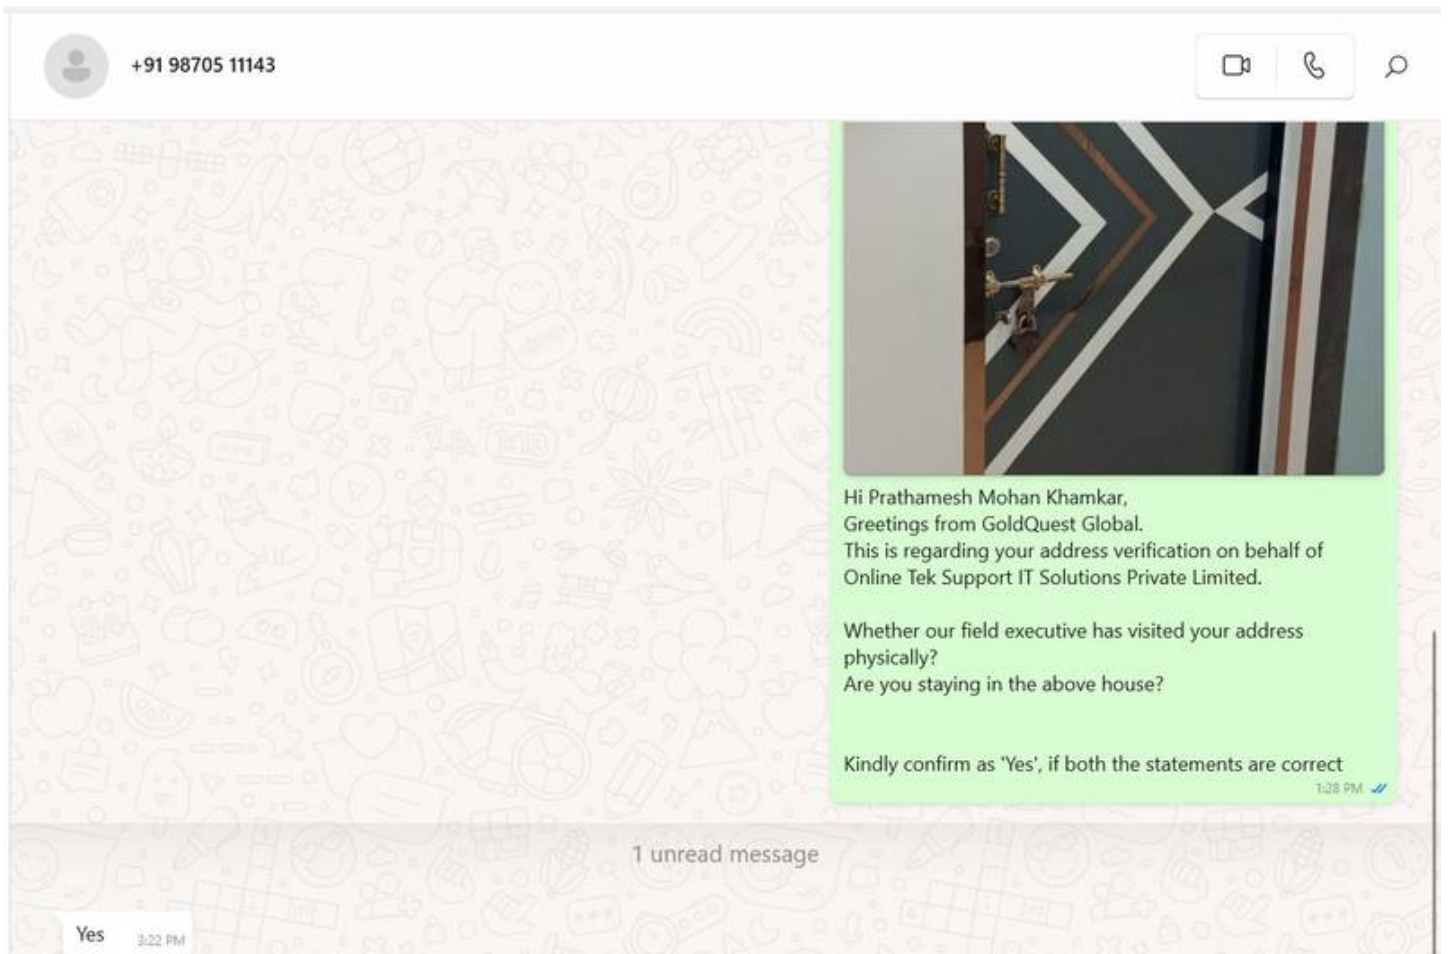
+91 98705 11143

Hi Prathamesh Mohan Khamkar,
Greetings from GoldQuest Global.
This is regarding your address verification on behalf of Online Tek Support IT Solutions Private Limited.

Whether our field executive has visited your address physically?
Are you staying in the above house?

Kindly confirm as 'Yes', if both the statements are correct
1:28 PM

1 unread message

Yes 3:22 PM